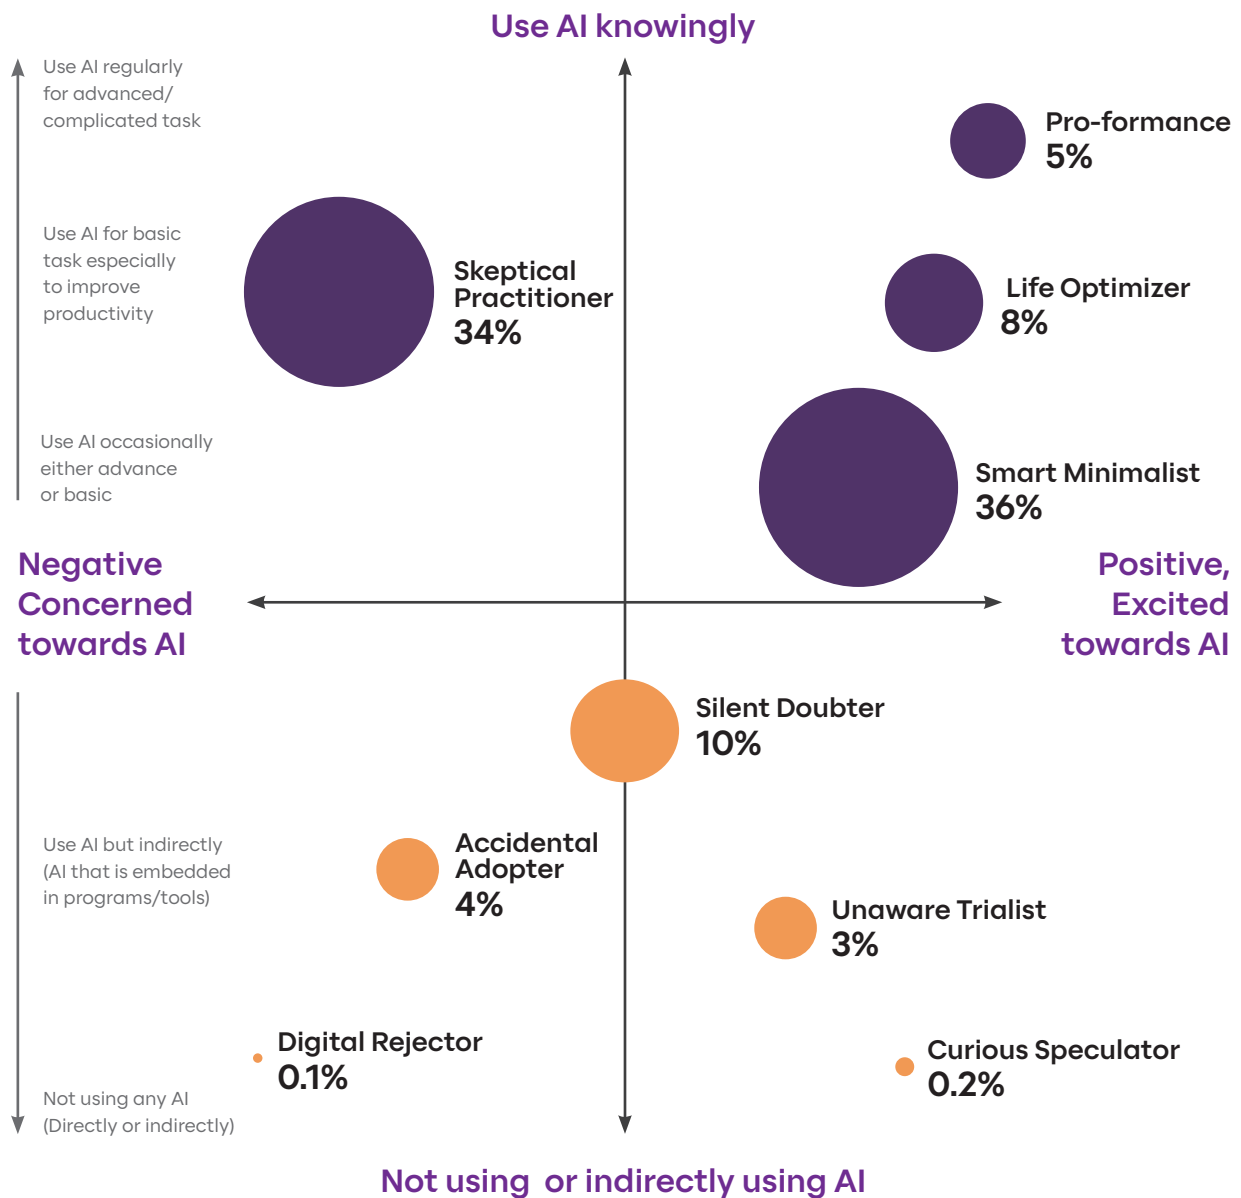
Use AI knowingly

Use AI regularly for advanced/ complicated task

Use AI for basic task especially to improve productivity

Use AI occasionally either advance or basic

Pro-formance
5%

Skeptical Practitioner
34%

Life Optimizer
8%

Smart Minimalist
36%

Negative Concerned towards AI

Positive, Excited towards AI

Silent Doubter
10%

Use AI but indirectly (AI that is embedded in programs/tools)

Accidental Adopter
4%

Unaware Trialist
3%

Digital Rejector
0.1%

Curious Speculator
0.2%

Not using any AI (Directly or indirectly)

Not using or indirectly using AI